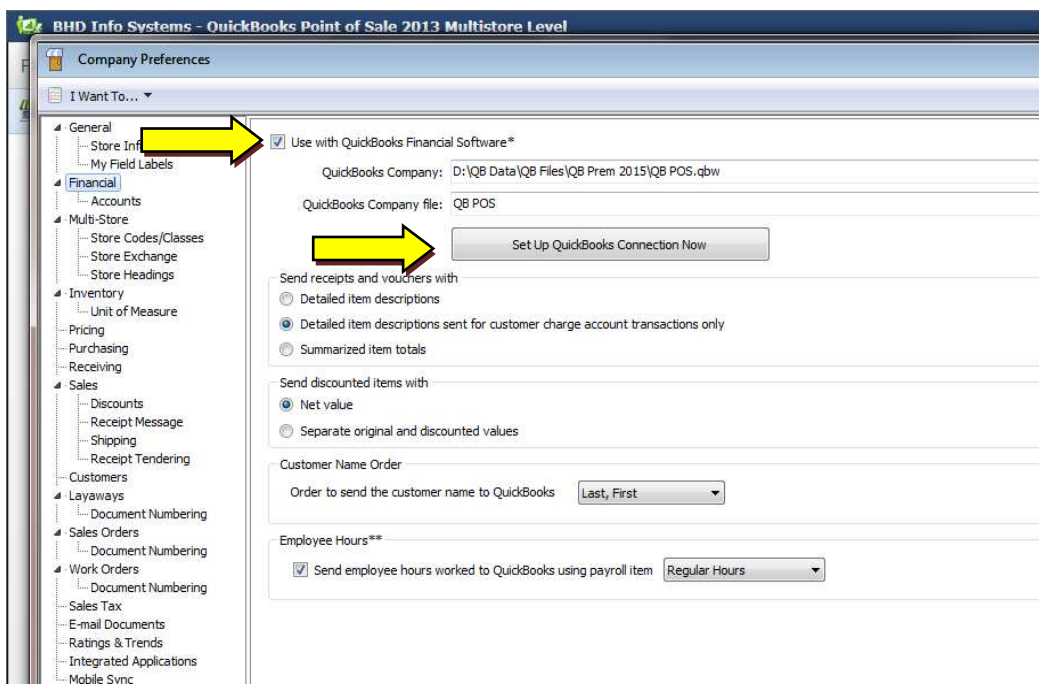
BHD Info Systems - QuickBooks Point of Sale 2013 Multistore Level

Company Preferences

I Want To... ▼

General
Store Inf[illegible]
My Field Labels
Financial
Accounts
Multi-Store
Store Codes/Classes
Store Exchange
Store Headings
Inventory
Unit of Measure
Pricing
Purchasing
Receiving
Sales
Discounts
Receipt Message
Shipping
Receipt Tendering
Customers
Layaways
Document Numbering
Sales Orders
Document Numbering
Work Orders
Document Numbering
Sales Tax
E-mail Documents
Ratings & Trends
Integrated Applications
Mobile Sync

Use with QuickBooks Financial Software*

QuickBooks Company: D:\QB Data\QB Files\QB Prem 2015\QB POS.qbw

QuickBooks Company file: QB POS

Set Up QuickBooks Connection Now

Send receipts and vouchers with
Detailed item descriptions
Detailed item descriptions sent for customer charge account transactions only
Summarized item totals

Send discounted items with
Net value
Separate original and discounted values

Customer Name Order
Order to send the customer name to QuickBooks Last, First

Employee Hours**
Send employee hours worked to QuickBooks using payroll item Regular Hours